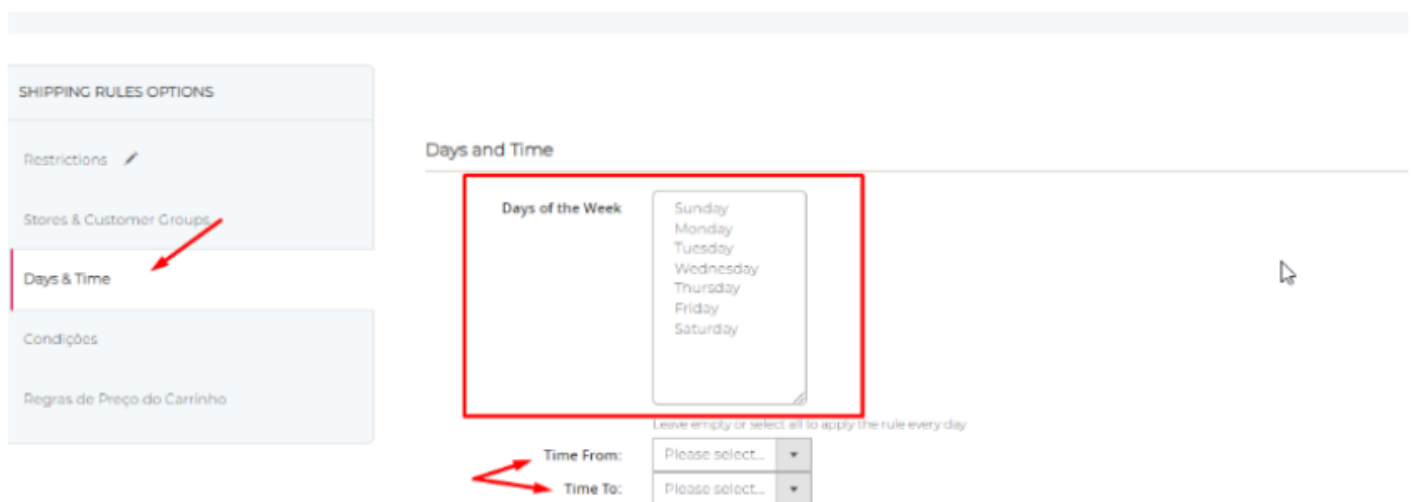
SHIPPING RULES OPTIONS

Restrictions

Stores & Customer Groups

Days & Time

Condições

Regras de Preço do Carrinho

Days and Time

Days of the Week

Sunday
Monday
Tuesday
Wednesday
Thursday
Friday
Saturday

Leave empty or select all to apply the rule every day

Time From: Please select...

Time To: Please select...